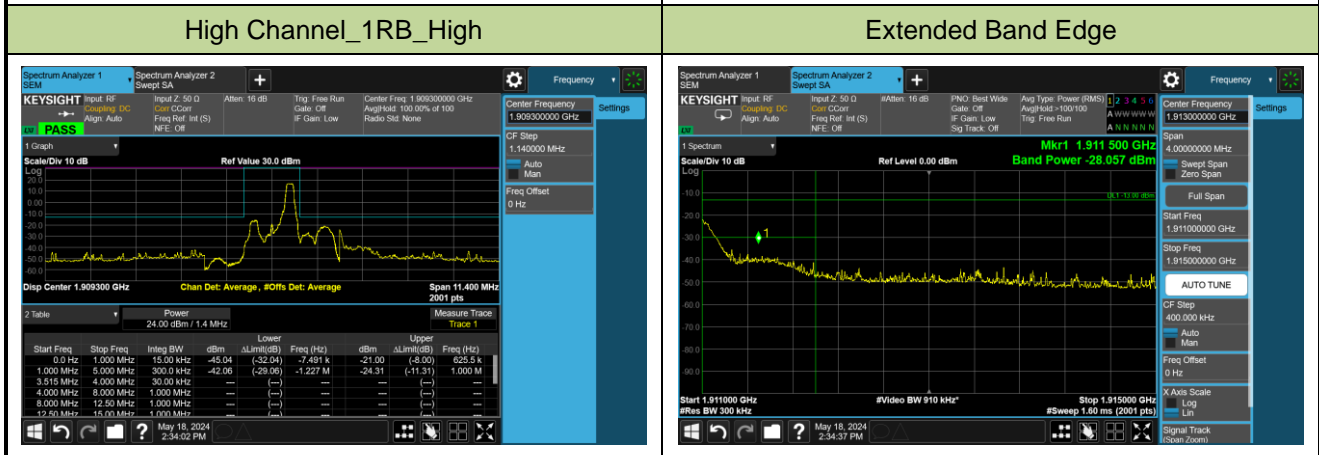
| High Channel_1RB_High | Extended Band Edge |
|---|---|

Spectrum Analyzer 1 SEM
Spectrum Analyzer 2 Swept SA
+
Frequency
KEYSIGHT Input: RF Coupling: DC Align: Auto
Input Z: 50 Ω Corr CCorr Freq Ref: Int (S) NFE: Off
Atten: 16 dB
Trig: Free Run Gate: Off IF Gain: Low
Center Freq: 1.909300000 GHz Avg|Hold: 100.00% of 100 Radio Std: None
PASS
Center Frequency
1.909300000 GHz
Settings
1 Graph
Scale/Div 10 dB
Ref Value 30.0 dBm
Log
20.0
10.0
0.00
-10.0
-20.0
-30.0
-40.0
-50.0
-60.0
CF Step
1.140000 MHz
Auto
Man
Freq Offset
0 Hz
Disp Center 1.909300 GHz
Chan Det: Average , #Offs Det: Average
Span 11.400 MHz
2001 pts
2 Table
Power
24.00 dBm / 1.4 MHz
Measure Trace
Trace 1

| Start Freq | Stop Freq | Integ BW | dBm | Lower ΔLimit(dB) | Freq (Hz) | dBm | Upper ΔLimit(dB) | Freq (Hz) |
|---|---|---|---|---|---|---|---|---|
| 0.0 Hz | 1.000 MHz | 15.00 kHz | -45.04 | (-32.04) | -7.491 k | -21.00 | (-8.00) | 625.5 k |
| 1.000 MHz | 5.000 MHz | 300.0 kHz | -42.06 | (-29.06) | -1.227 M | -24.31 | (-11.31) | 1.000 M |
| 3.515 MHz | 4.000 MHz | 30.00 kHz | --- | (---) | --- | --- | (---) | --- |
| 4.000 MHz | 8.000 MHz | 1.000 MHz | --- | (---) | --- | --- | (---) | --- |
| 8.000 MHz | 12.50 MHz | 1.000 MHz | --- | (---) | --- | --- | (---) | --- |
| 12.50 MHz | 15.00 MHz | 1.000 MHz | --- | (---) | --- | --- | (---) | --- |

May 18, 2024
2:34:02 PM

Spectrum Analyzer 1 SEM
Spectrum Analyzer 2 Swept SA
+
Frequency
KEYSIGHT Input: RF Coupling: DC Align: Auto
Input Z: 50 Ω Corr CCorr Freq Ref: Int (S) NFE: Off
#Atten: 16 dB
PNO: Best Wide Gate: Off IF Gain: Low Sig Track: Off
Avg Type: Power (RMS) Avg|Hold:>100/100 Trig: Free Run
1 2 3 4 5 6
A WWWWW
A N N N N N
Center Frequency
1.913000000 GHz
Settings
1 Spectrum
Scale/Div 10 dB
Ref Level 0.00 dBm
Mkr1 1.911 500 GHz
Band Power -28.057 dBm
Log
-10.0
-20.0
-30.0
-40.0
-50.0
-60.0
-70.0
-80.0
-90.0
DL1 -13.00 dBm
1
Span
4.00000000 MHz
Swept Span
Zero Span
Full Span
Start Freq
1.911000000 GHz
Stop Freq
1.915000000 GHz
AUTO TUNE
CF Step
400.000 kHz
Auto
Man
Freq Offset
0 Hz
X Axis Scale
Log
Lin
Signal Track
(Span Zoom)
Start 1.911000 GHz
#Res BW 300 kHz
#Video BW 910 kHz*
Stop 1.915000 GHz
#Sweep 1.60 ms (2001 pts)
May 18, 2024
2:34:37 PM